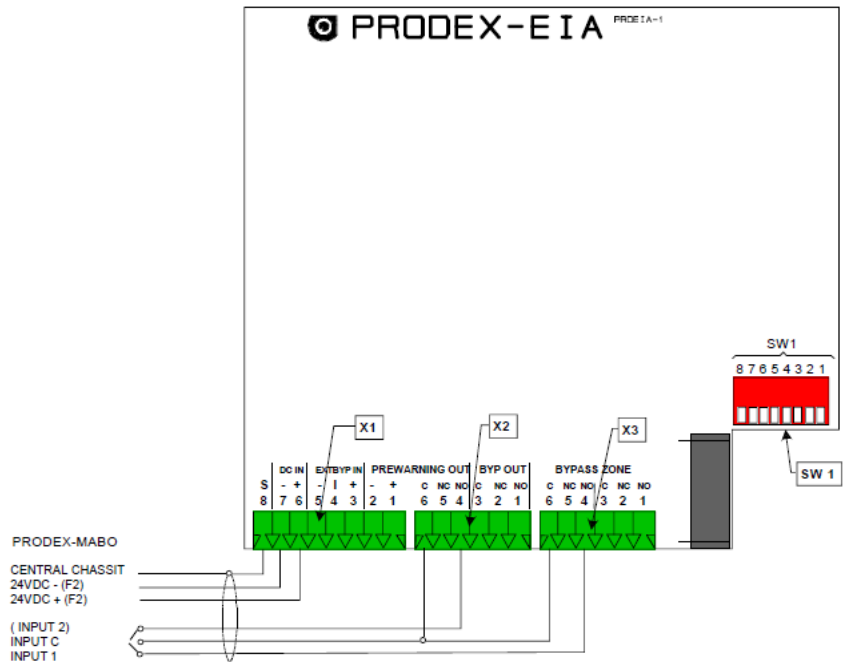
PRODEX-EIA PRDEIA-1

SW1
8 7 6 5 4 3 2 1

SW 1

X1
X2
X3

S 8
DC IN
- 7
+ 6
EXTBYP IN
- 5
I 4
+ 3
- 2
+ 1

PREWARNING OUT
C 6
NC 5
NO 4

BYP OUT
C 3
NC 2
NO 1

BYPASS ZONE
C 6
NC 5
NO 4
C 3
NC 2
NO 1

PRODEX-MABO

CENTRAL CHASSIT
24VDC - (F2)
24VDC + (F2)

( INPUT 2)
INPUT C
INPUT 1